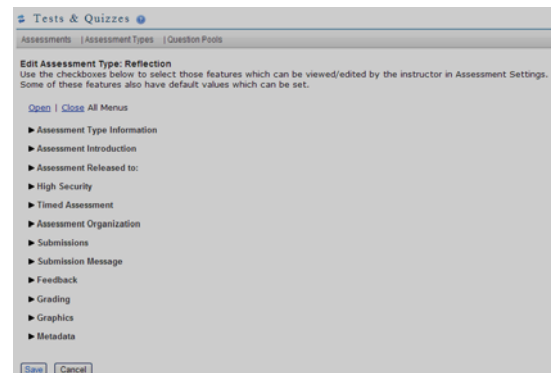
Tests & Quizzes

Assessments | Assessment Types | Question Pools

Edit Assessment Type: Reflection

Use the checkboxes below to select those features which can be viewed/edited by the instructor in Assessment Settings. Some of these features also have default values which can be set.

Open | Close All Menus

► Assessment Type Information

► Assessment Introduction

► Assessment Released to:

► High Security

► Timed Assessment

► Assessment Organization

► Submissions

► Submission Message

► Feedback

► Grading

► Graphics

► Metadata

Save Cancel